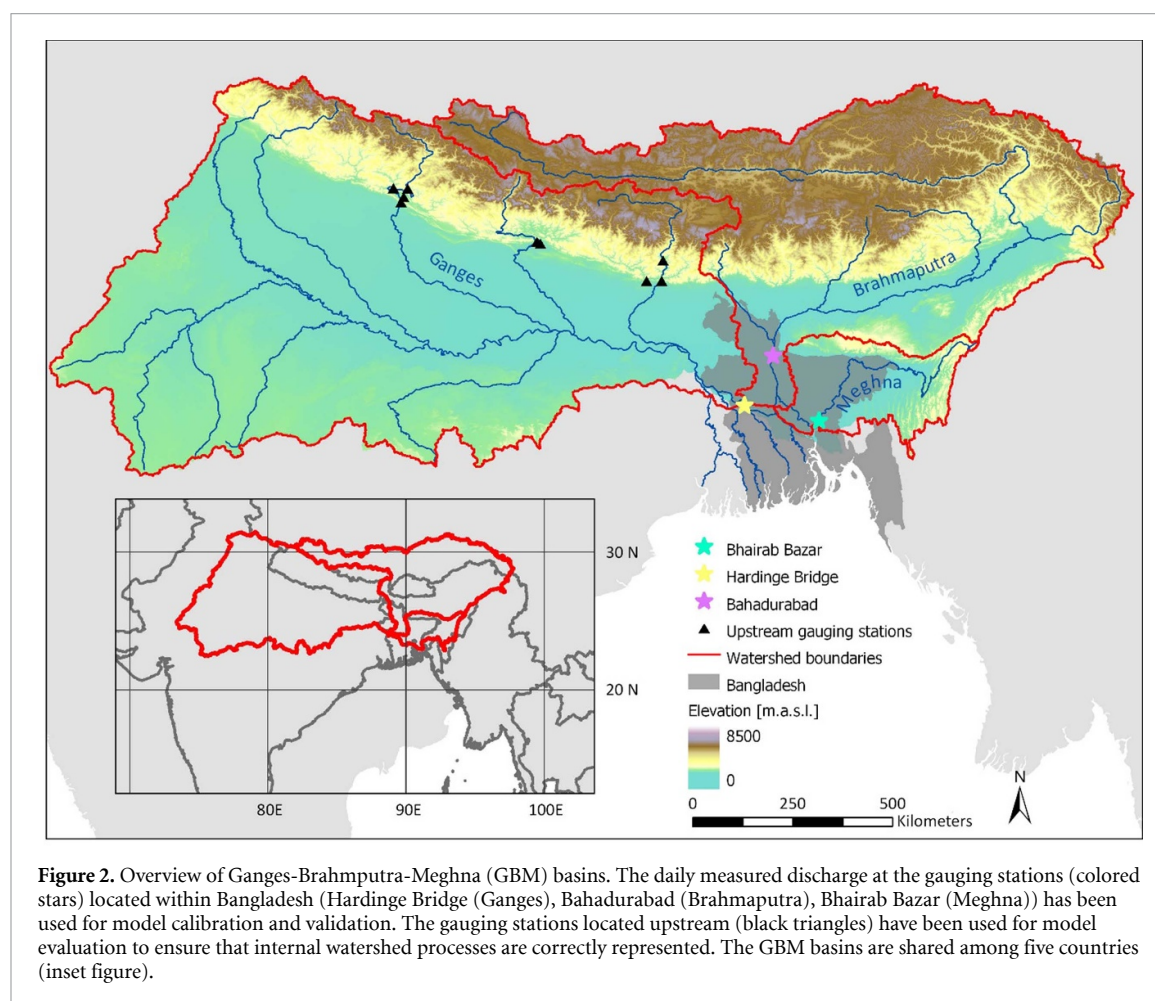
Ganges

Brahmaputra

Meghna

30 N

20 N

80E

90E

100E

Bhairab Bazar

Hardinge Bridge

Bahadurabad

Upstream gauging stations

Watershed boundaries

Bangladesh

Elevation [m.a.s.l.]

8500

0

0 250 500

Kilometers

N

**Figure 2.** Overview of Ganges-Brahmputra-Meghna (GBM) basins. The daily measured discharge at the gauging stations (colored stars) located within Bangladesh (Hardinge Bridge (Ganges), Bahadurabad (Brahmaputra), Bhairab Bazar (Meghna)) has been used for model calibration and validation. The gauging stations located upstream (black triangles) have been used for model evaluation to ensure that internal watershed processes are correctly represented. The GBM basins are shared among five countries (inset figure).